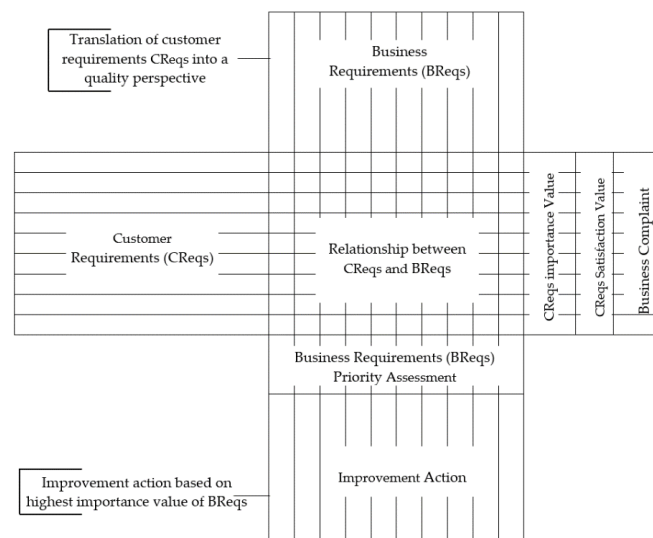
Translation of customer requirements CReqs into a quality perspective

Business Requirements (BReqs)

Customer Requirements (CReqs)

Relationship between CReqs and BReqs

CReqs importance Value

CReqs Satisfaction Value

Business Complaint

Business Requirements (BReqs) Priority Assessment

Improvement action based on highest importance value of BReqs

Improvement Action